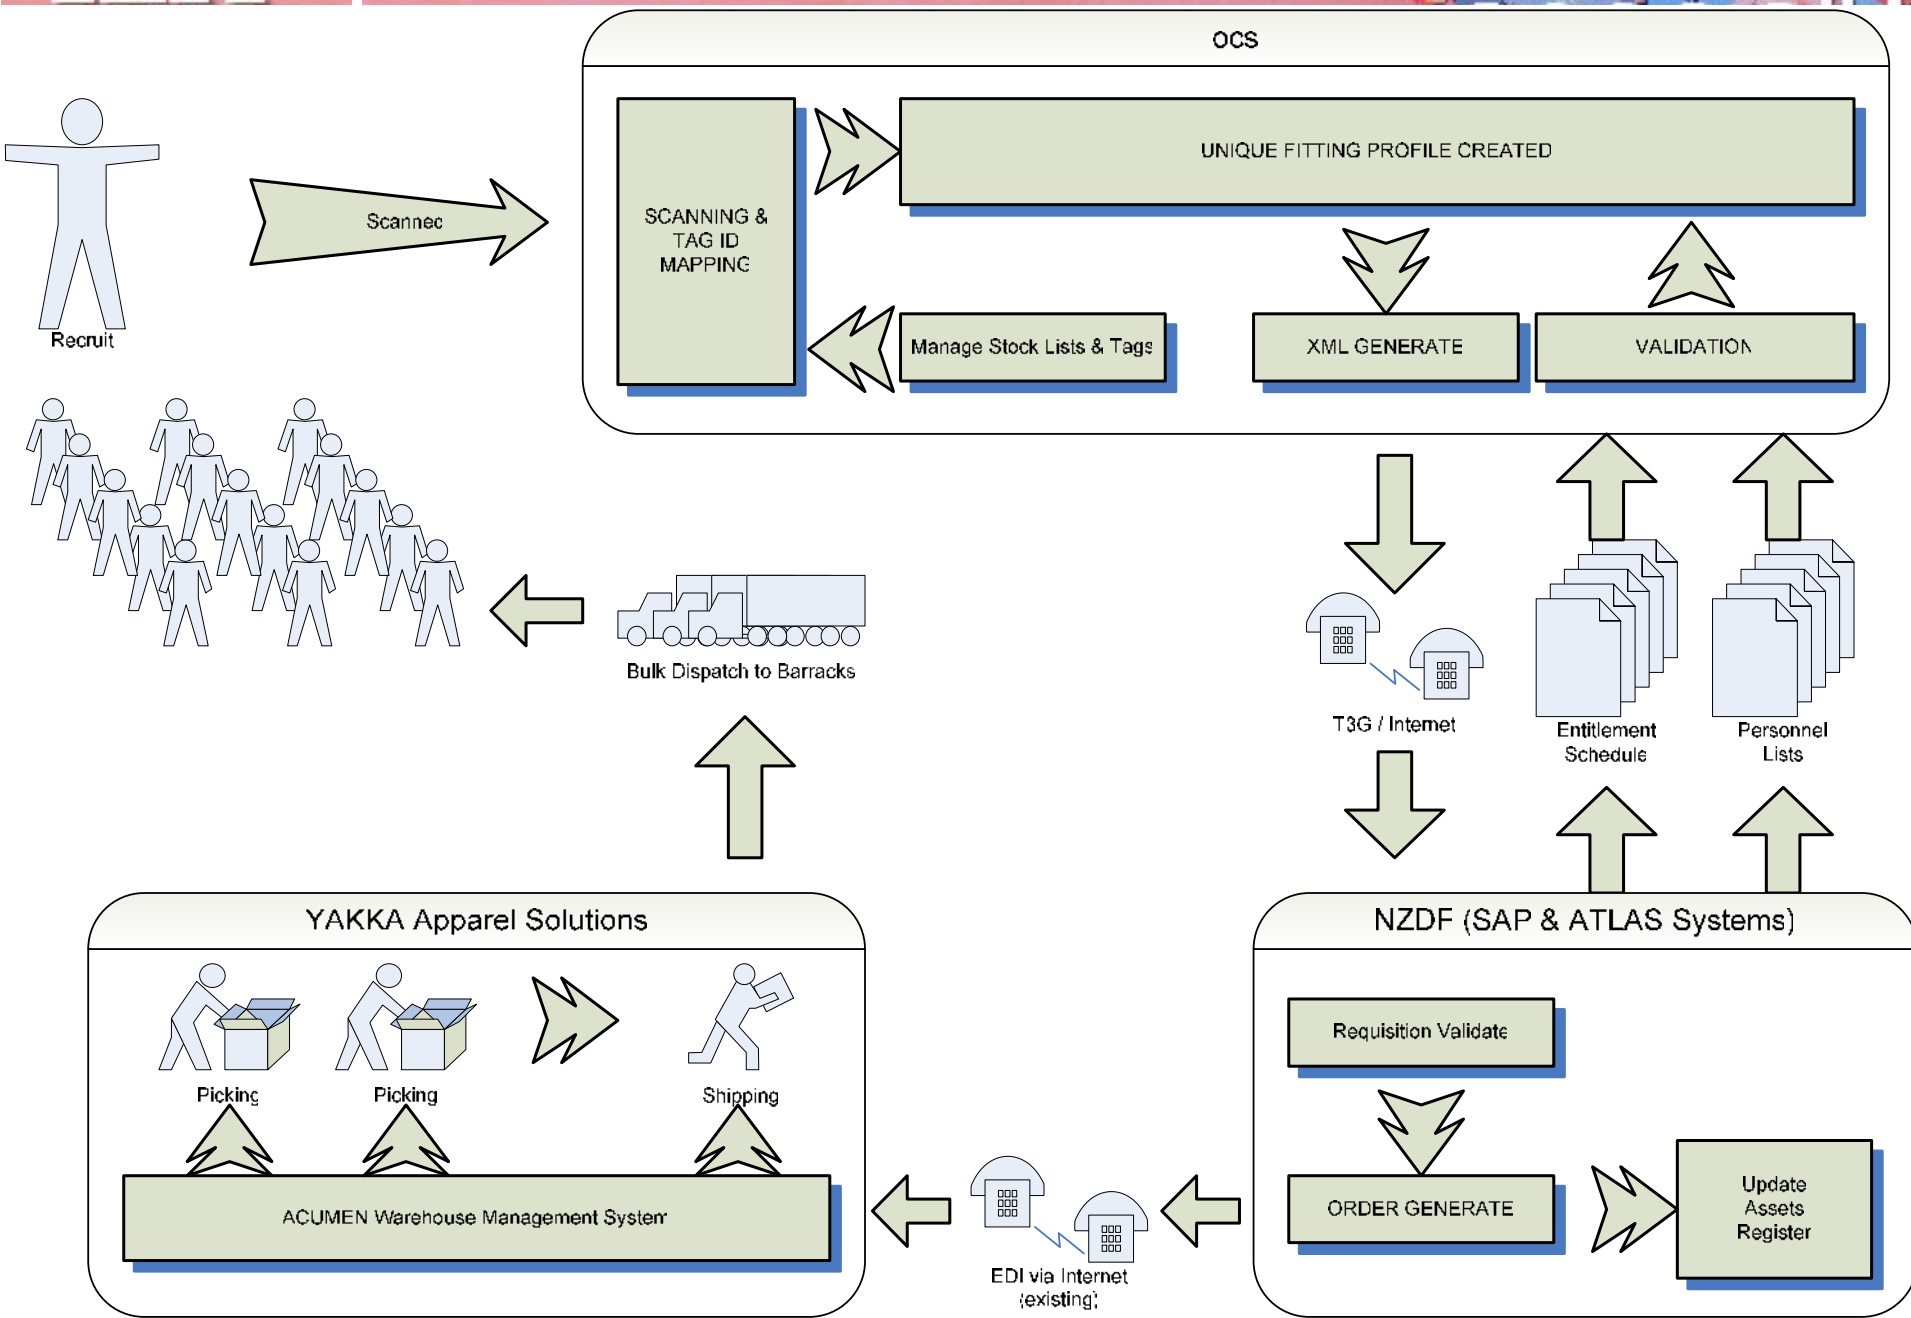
OCS

Recruit

Scanned

SCANNING & TAG ID MAPPING

UNIQUE FITTING PROFILE CREATED

Manage Stock Lists & Tags

XML GENERATE

VALIDATION

Bulk Dispatch to Barracks

T3G / Internet

Entitlement Schedule

Personnel Lists

YAKKA Apparel Solutions

Picking

Picking

Shipping

ACUMEN Warehouse Management System

EDI via Internet (existing)

NZDF (SAP & ATLAS Systems)

Requisition Validate

ORDER GENERATE

Update Assets Register